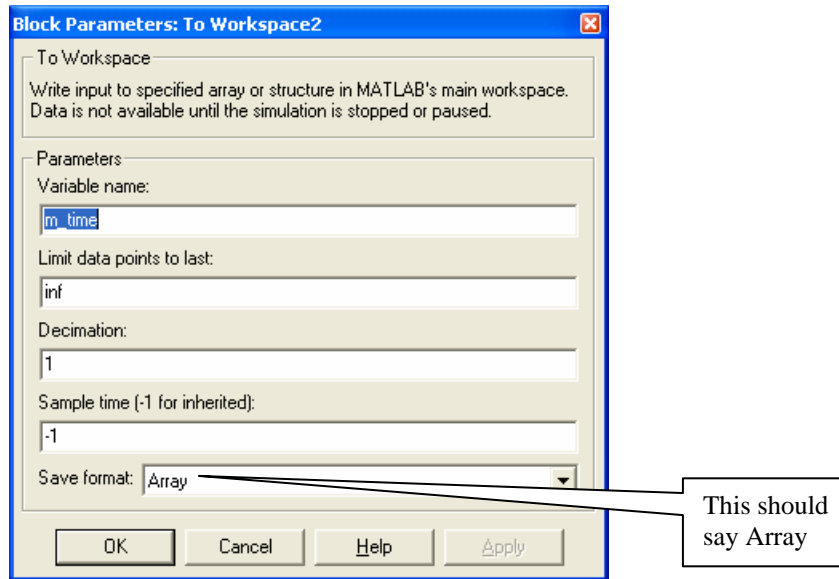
Block Parameters: To Workspace2

To Workspace

Write input to specified array or structure in MATLAB's main workspace. Data is not available until the simulation is stopped or paused.

Parameters

Variable name:

m_time

Limit data points to last:

inf

Decimation:

1

Sample time (-1 for inherited):

-1

Save format: Array

OK Cancel Help Apply

This should say Array